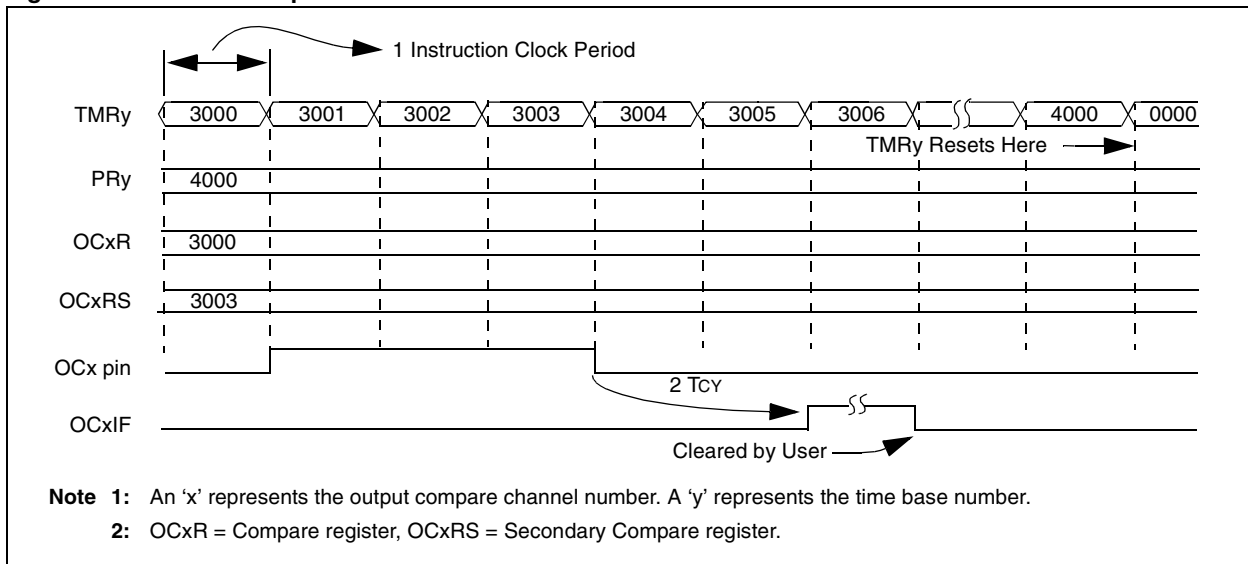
1 Instruction Clock Period

TMRy 3000 3001 3002 3003 3004 3005 3006 4000 0000

TMRy Resets Here

PRy 4000

OCxR 3000

OCxRS 3003

OCx pin

2 TCY

OCxIF

Cleared by User

Note 1: An 'x' represents the output compare channel number. A 'y' represents the time base number.

2: OCxR = Compare register, OCxRS = Secondary Compare register.